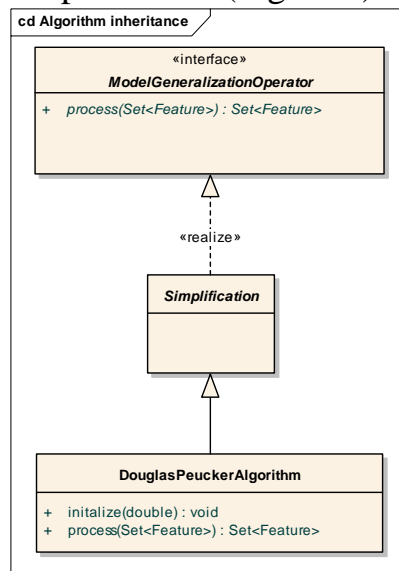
cd Algorithm inheritance

«interface»
ModelGeneralizationOperator

+ process(Set<Feature>) : Set<Feature>

«realize»

Simplification

DouglasPeuckerAlgorithm

+ initalize(double) : void
+ process(Set<Feature>) : Set<Feature>